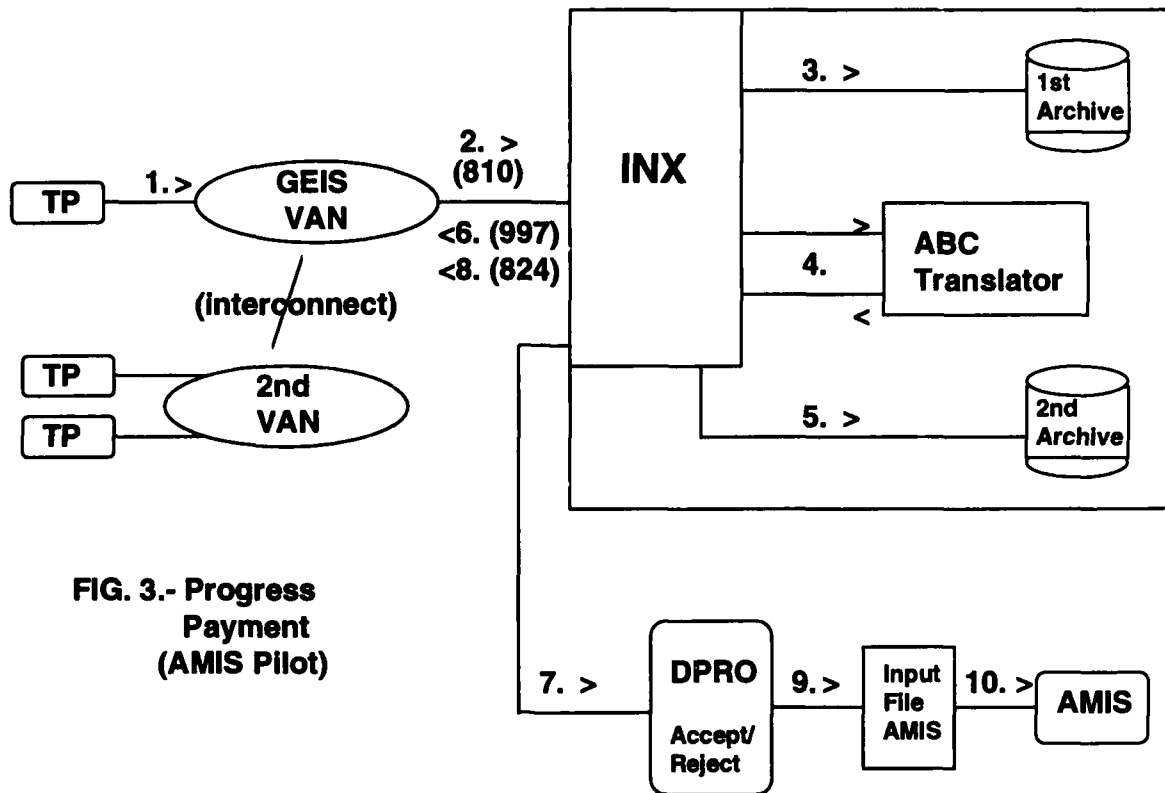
TP

1.>

GEIS VAN

(interconnect)

TP

TP

2nd VAN

2. > (810)

<6. (997)
<8. (824)

INX

3. >

1st Archive

>

4.

<

ABC Translator

5. >

2nd Archive

FIG. 3.- Progress Payment (AMIS Pilot)

7. >

DPRO

Accept/ Reject

9. >

Input File AMIS

10. >

AMIS